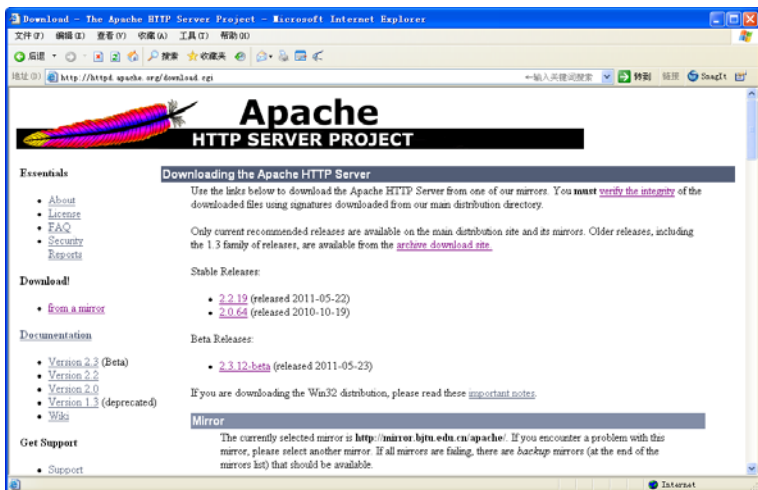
Download - The Apache HTTP Server Project - Microsoft Internet Explorer

文件(F) 编辑(E) 查看(V) 收藏(A) 工具(T) 帮助(H)

后退 搜索 收藏夹

地址(D) http://httpd.apache.org/download.cgi ←输入关键词搜索 转到 链接 SnagIt

Apache
HTTP SERVER PROJECT

Essentials

- About
- License
- FAQ
- Security Reports

Download!

- from a mirror

Documentation

- Version 2.3 (Beta)
- Version 2.2
- Version 2.0
- Version 1.3 (deprecated)
- Wiki

Get Support

- Support

Downloading the Apache HTTP Server

Use the links below to download the Apache HTTP Server from one of our mirrors. You **must** verify the integrity of the downloaded files using signatures downloaded from our main distribution directory.

Only current recommended releases are available on the main distribution site and its mirrors. Older releases, including the 1.3 family of releases, are available from the archive download site.

Stable Releases:

- 2.2.19 (released 2011-05-22)
- 2.0.64 (released 2010-10-19)

Beta Releases:

- 2.3.12-beta (released 2011-05-23)

If you are downloading the Win32 distribution, please read these important notes.

Mirror

The currently selected mirror is **http://mirror.bjtu.edu.cn/apache/**. If you encounter a problem with this mirror, please select another mirror. If all mirrors are failing, there are *backup* mirrors (at the end of the mirrors list) that should be available.

Internet